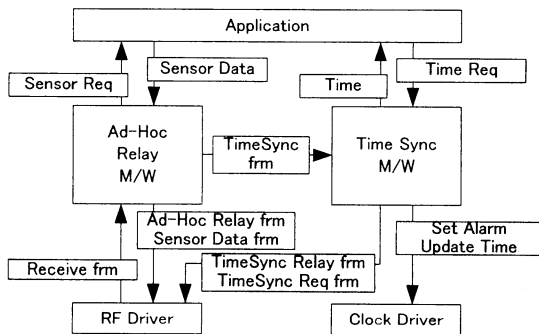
Application

Sensor Req

Sensor Data

Time

Time Req

Ad-Hoc Relay M/W

TimeSync frm

Time Sync M/W

Ad-Hoc Relay frm
Sensor Data frm

Set Alarm
Update Time

Receive frm

TimeSync Relay frm
TimeSync Req frm

RF Driver

Clock Driver